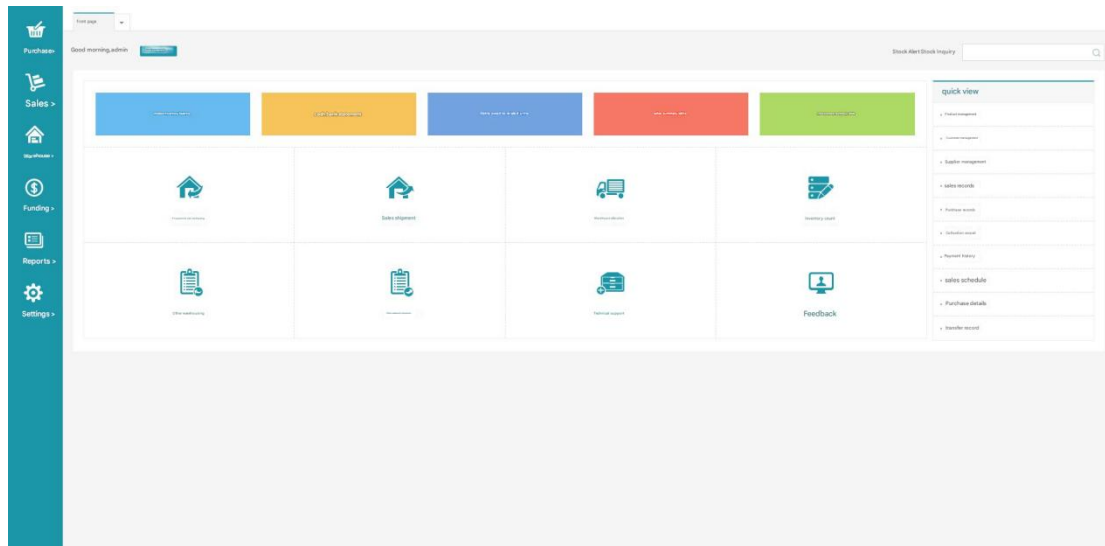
Purchase
Sales >
Warehouse >
Funding >
Reports >
Settings >

Front page

Good morning,admin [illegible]

Stock Alert Stock Inquiry

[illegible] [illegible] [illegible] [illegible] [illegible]

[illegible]
Sales shipment
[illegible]
Inventory report

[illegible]
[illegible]
Technical support
Feedback

quick view
Product management
Customer management
Supplier management
sales records
Purchase records
Collection record
Payment history
sales schedule
Purchase details
transfer record